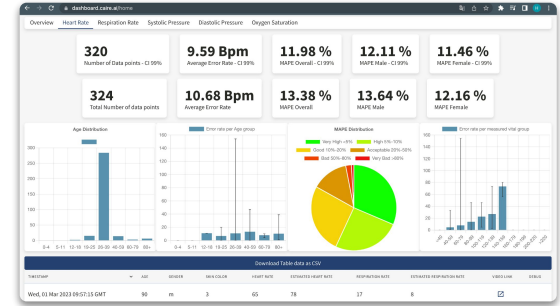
dashboard.caire.ai/home

Overview Heart Rate Respiration Rate Systolic Pressure Diastolic Pressure Oxygen Saturation

320
Number of Data points - CI 99%

9.59 Bpm
Average Error Rate - CI 99%

11.98 %
MAPE Overall - CI 99%

12.11 %
MAPE Male - CI 99%

11.46 %
MAPE Female - CI 99%

324
Total Number of data points

10.68 Bpm
Average Error Rate

13.38 %
MAPE Overall

13.64 %
MAPE Male

12.16 %
MAPE Female

Age Distribution

300
250
200
150
100
50
0

0-4 5-11 12-18 19-25 26-35 36-49 50-69 70-79 80+

Error rate per Age group

0-4 5-11 12-18 19-25 26-35 36-49 50-69 70-79 80+

MAPE Distribution

Very High: <5% High 5%-10% Good 10%-20% Acceptable 20%-30% Bad 30%-40% Very Bad >40%

Error rate per measured vital group

Download Table data as CSV

| TIMESTAMP | AGE | GENDER | SKIN COLOR | HEART RATE | ESTIMATED HEART RATE | RESPIRATION RATE | ESTIMATED RESPIRATION RATE | VIDEO LINK | DETAILS |
|---|---|---|---|---|---|---|---|---|---|
| Wed, 01 Mar 2023 09:57:15 GMT | 90 | m | 3 | 65 | 78 | 17 | 8 | | |